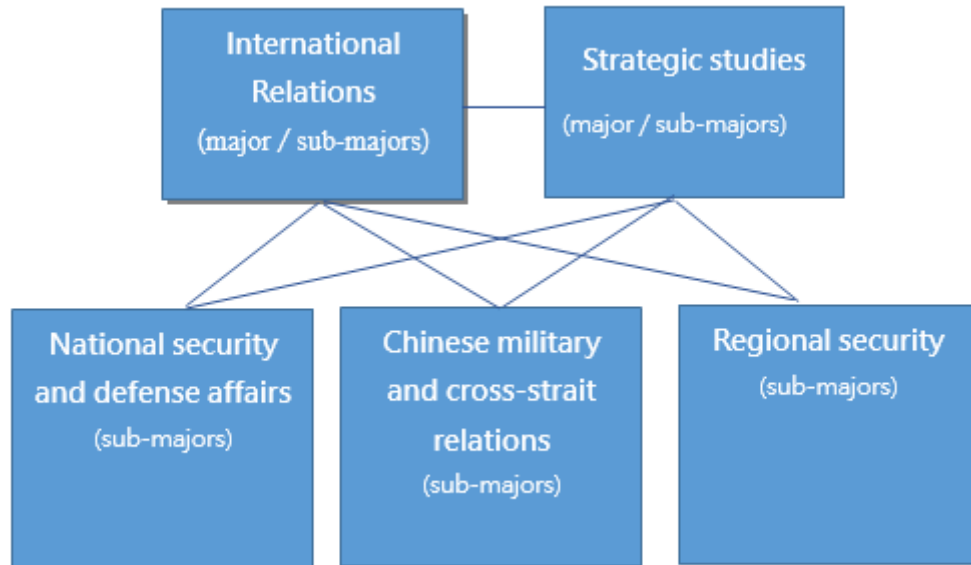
International Relations
(major / sub-majors)

Strategic studies
(major / sub-majors)

National security and defense affairs
(sub-majors)

Chinese military and cross-strait relations
(sub-majors)

Regional security
(sub-majors)